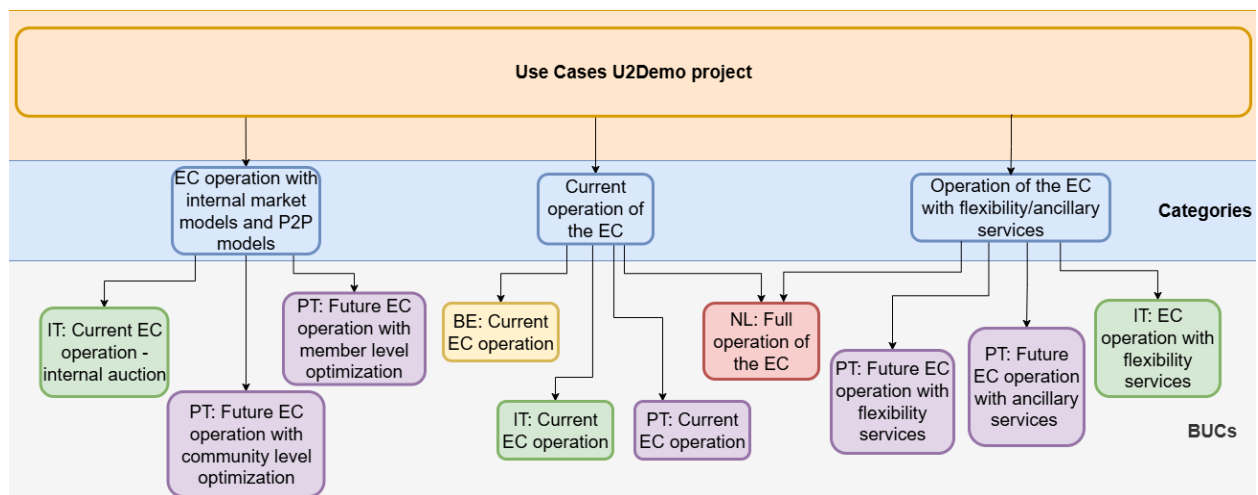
Use Cases U2Demo project

Categories

EC operation with internal market models and P2P models

Current operation of the EC

Operation of the EC with flexibility/ancillary services

IT: Current EC operation - internal auction

PT: Future EC operation with member level optimization

PT: Future EC operation with community level optimization

BE: Current EC operation

IT: Current EC operation

PT: Current EC operation

NL: Full operation of the EC

PT: Future EC operation with flexibility services

PT: Future EC operation with ancillary services

IT: EC operation with flexibility services

BUCs